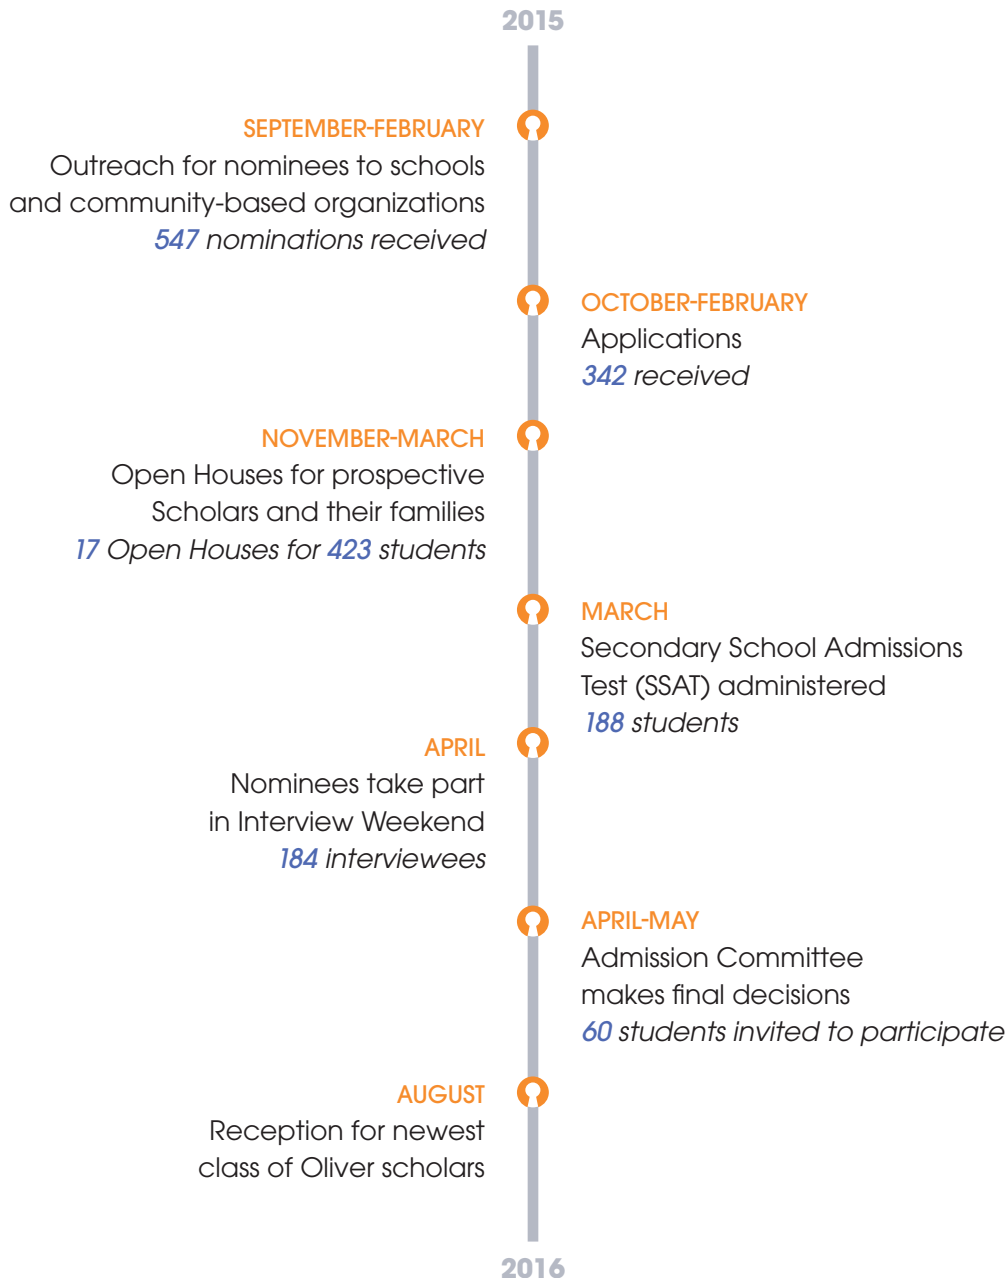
2015

SEPTEMBER-FEBRUARY
Outreach for nominees to schools and community-based organizations
547 nominations received

OCTOBER-FEBRUARY
Applications
342 received

NOVEMBER-MARCH
Open Houses for prospective Scholars and their families
17 Open Houses for 423 students

MARCH
Secondary School Admissions Test (SSAT) administered
188 students

APRIL
Nominees take part in Interview Weekend
184 interviewees

APRIL-MAY
Admission Committee makes final decisions
60 students invited to participate

AUGUST
Reception for newest class of Oliver scholars

2016